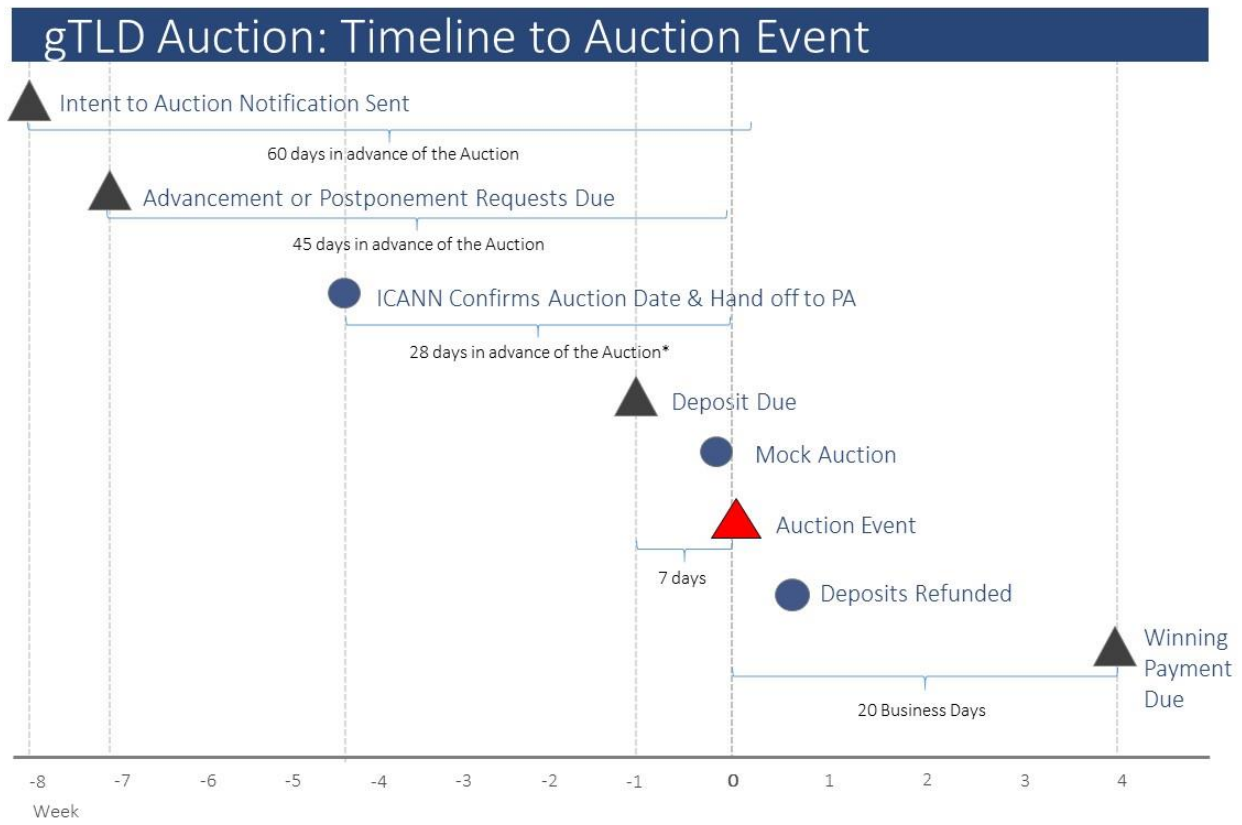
gTLD Auction: Timeline to Auction Event

Intent to Auction Notification Sent

60 days in advance of the Auction

Advancement or Postponement Requests Due

45 days in advance of the Auction

ICANN Confirms Auction Date & Hand off to PA

28 days in advance of the Auction*

Deposit Due

Mock Auction

Auction Event

7 days

Deposits Refunded

Winning Payment Due

20 Business Days

-8 -7 -6 -5 -4 -3 -2 -1 0 1 2 3 4

Week